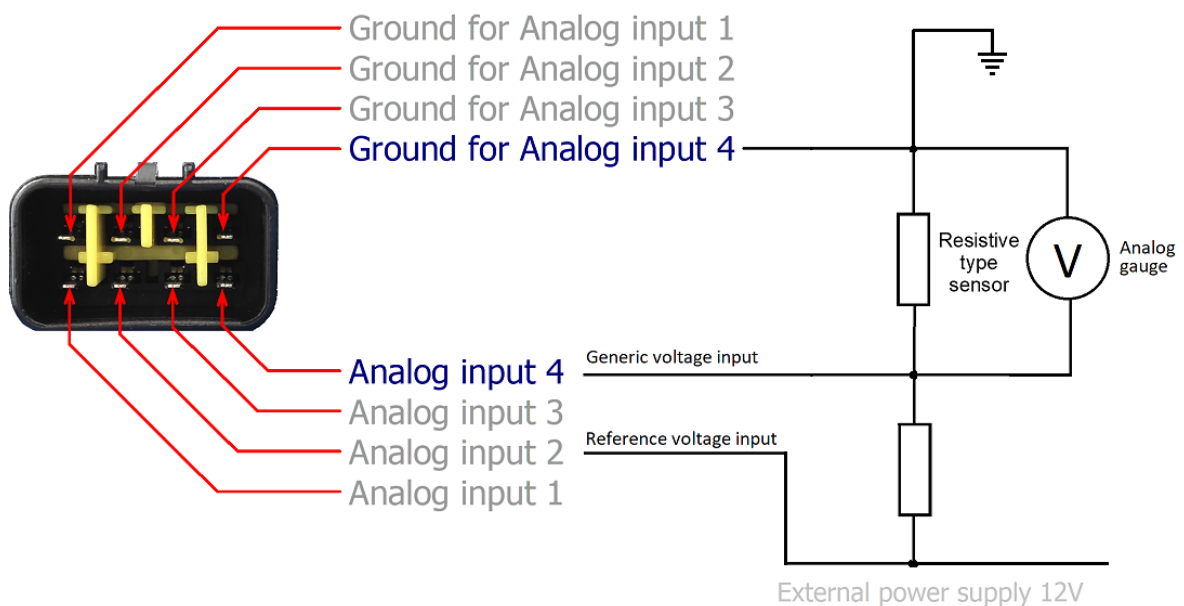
Ground for Analog input 1
Ground for Analog input 2
Ground for Analog input 3
Ground for Analog input 4

Resistive type sensor

V

Analog gauge

Analog input 4
Generic voltage input
Analog input 3
Analog input 2
Reference voltage input
Analog input 1

External power supply 12V